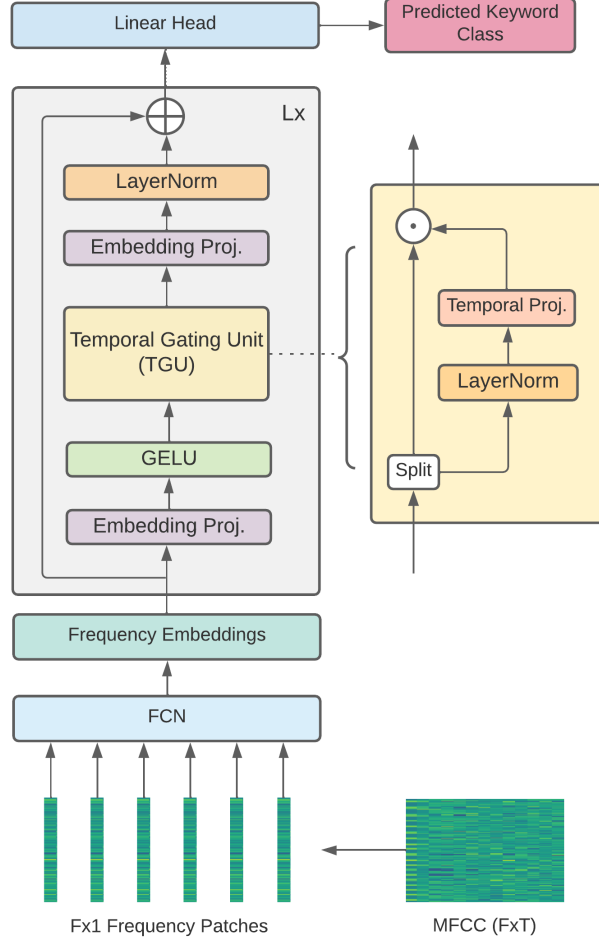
Linear Head

Predicted Keyword Class

Lx

LayerNorm

Embedding Proj.

Temporal Gating Unit (TGU)

GELU

Embedding Proj.

Temporal Proj.

LayerNorm

Split

Frequency Embeddings

FCN

Fx1 Frequency Patches

MFCC (FxT)